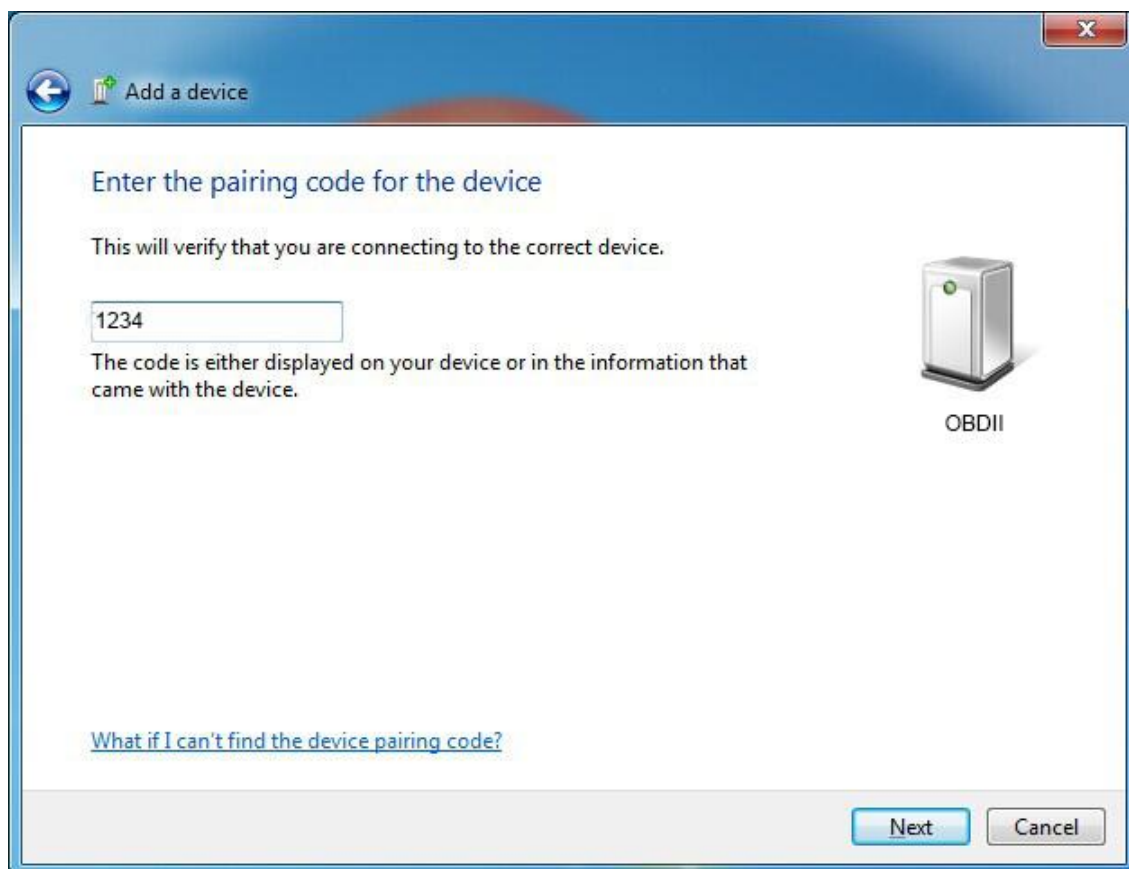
Add a device

Enter the pairing code for the device

This will verify that you are connecting to the correct device.

1234

The code is either displayed on your device or in the information that came with the device.

OBDII

What if I can't find the device pairing code?

Next
Cancel